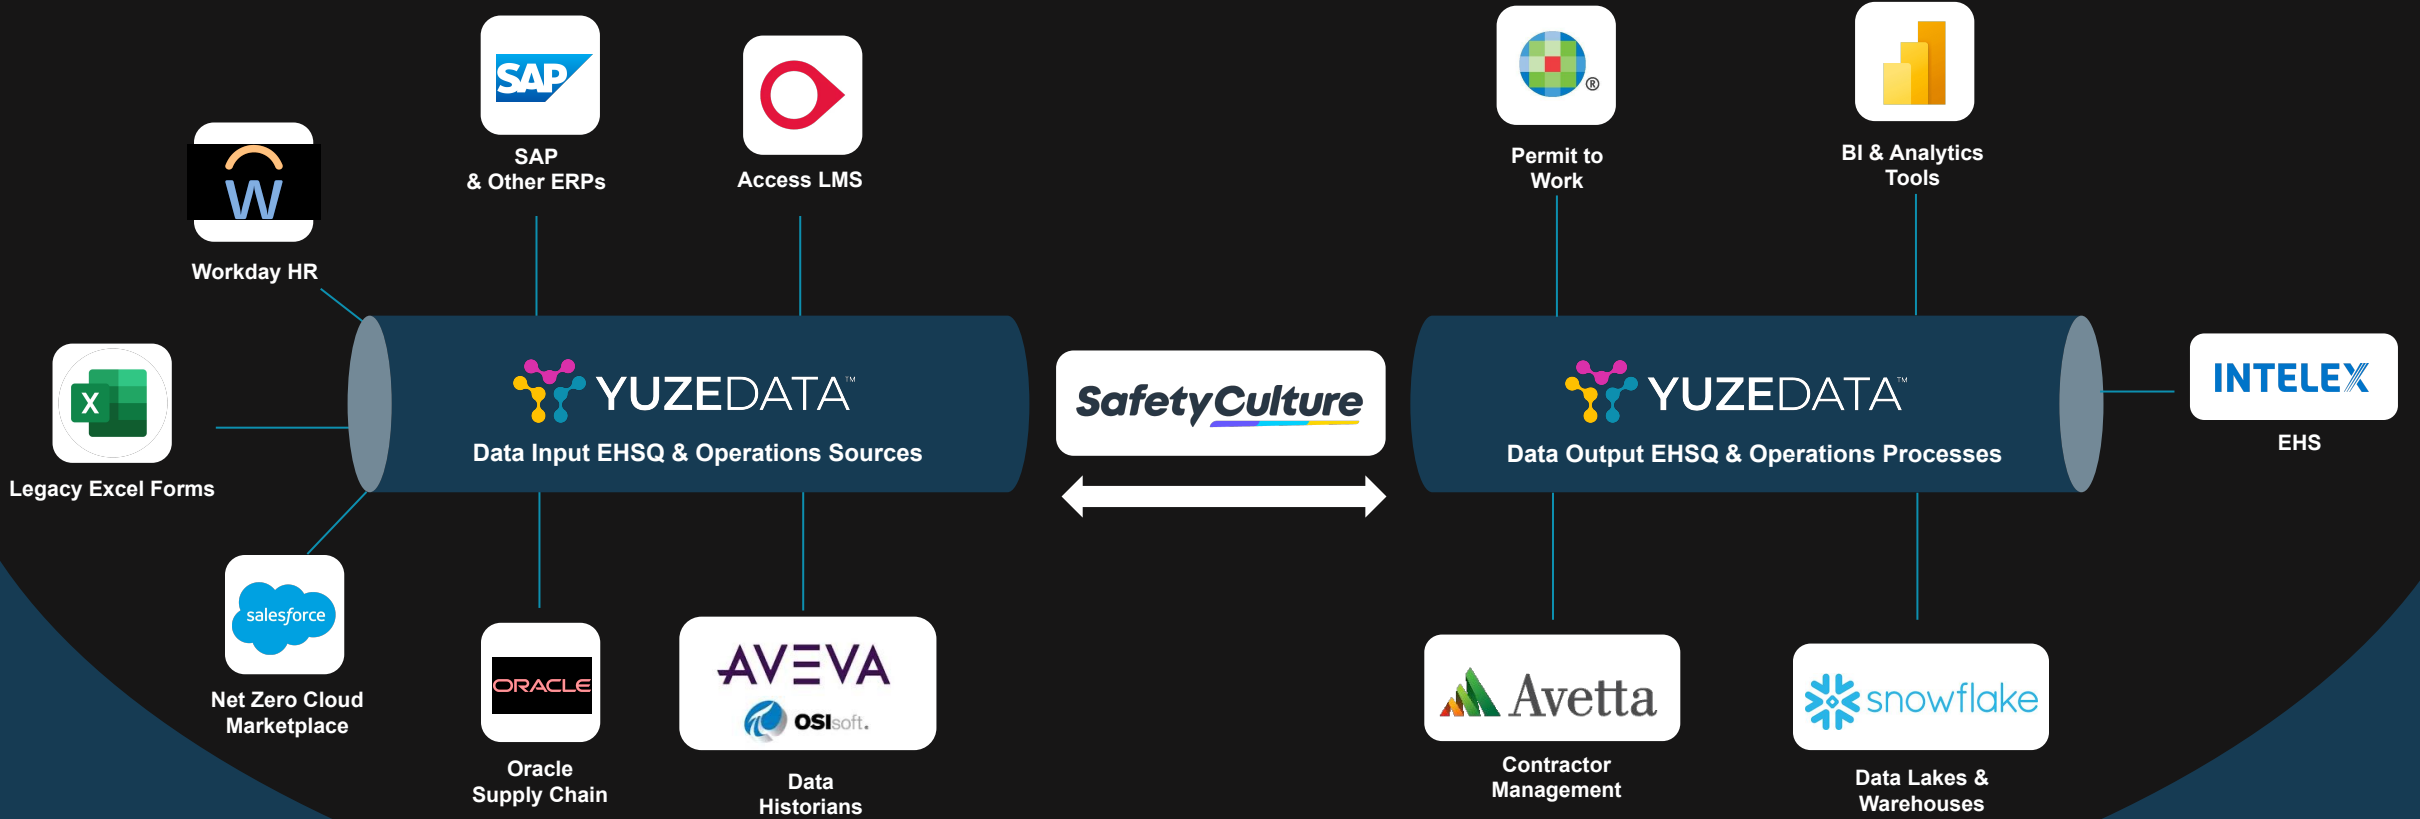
SAP

SAP & Other ERPs

Access LMS

W

Workday HR

X

Legacy Excel Forms

YUZEDATA™

Data Input EHSQ & Operations Sources

salesforce

Net Zero Cloud Marketplace

ORACLE

Oracle Supply Chain

AVEVA

OSIsoft.

Data Historians

SafetyCulture

Permit to Work

BI & Analytics Tools

YUZEDATA™

Data Output EHSQ & Operations Processes

INTELEX

EHS

Avetta

Contractor Management

snowflake

Data Lakes & Warehouses